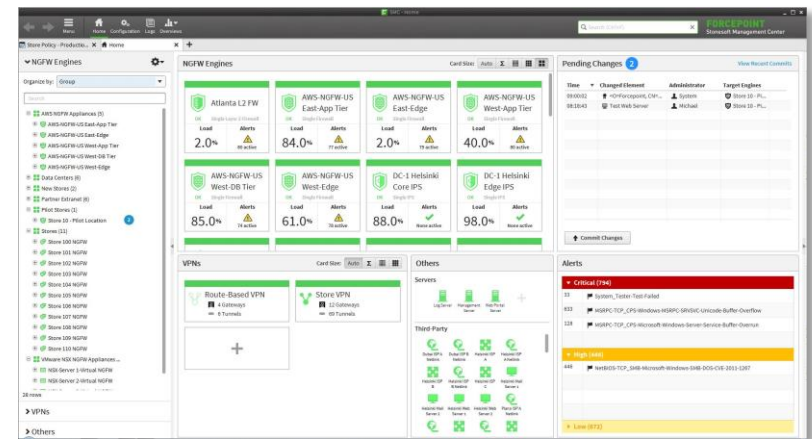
SMC - Home

Menu Home Configuration Logs Overviews

Search (Ctrl+F)

FORCEPOINT
Stonesoft Management Center

Store Policy - Productio... Home

NGFW Engines

Organize by: Group

Search

AWS NGFW Appliances (5)
AWS-NGFW-US East-App Tier
AWS-NGFW-US East-Edge
AWS-NGFW-US West-App Tier
AWS-NGFW-US West-DB Tier
AWS-NGFW-US West-Edge
Data Centers (6)
New Stores (2)
Partner Extranet (6)
Pilot Stores (1)
Store 10 - Pilot Location
Stores (11)
Store 100 NGFW
Store 101 NGFW
Store 102 NGFW
Store 103 NGFW
Store 104 NGFW
Store 105 NGFW
Store 106 NGFW
Store 107 NGFW
Store 108 NGFW
Store 109 NGFW
Store 110 NGFW
VMware NSX NGFW Appliances...
NSX-Server-1-Virtual NGFW
NSX-Server-2-Virtual NGFW
28 rows

VPNs

Others

NGFW Engines

Card Size: Auto

Atlanta L2 FW
Load 2.0%
Alerts

AWS-NGFW-US East-App Tier
Load 84.0%
Alerts 77 active

AWS-NGFW-US East-Edge
Load 2.0%
Alerts 79 active

AWS-NGFW-US West-App Tier
Load 40.0%
Alerts 80 active

AWS-NGFW-US West-DB Tier
Load 85.0%
Alerts 74 active

AWS-NGFW-US West-Edge
Load 61.0%
Alerts 70 active

DC-1 Helsinki Core IPS
Load 88.0%
Alerts None active

DC-1 Helsinki Edge IPS
Load 98.0%
Alerts None active

Pending Changes 2

View Recent Commits

| Time | Changed Element | Administrator | Target Engines |
|---|---|---|---|
| 09:00:02 | <0>Forcepoint, CN=... | System | Store 10 - Pi... |
| 08:16:43 | Test Web Server | Michael | Store 10 - Pi... |

Commit Changes

VPNs

Card Size: Auto

Route-Based VPN
4 Gateways
6 Tunnels

Store VPN
12 Gateways
60 Tunnels

Others

Servers

Log Server  Management Server  Web Portal Server

Third-Party

Alerts

Critical (794)

33 System_Tester-Test-Failed
433 MSRPC-TCP_CPS-Windows-MSRPC-SRVSVC-Unicode-Buffer-Overflow
128 MSRPC-TCP_CPS-Microsoft-Windows-Server-Service-Buffer-Overrun

High (448)

448 NetBIOS-TCP_SMB-Microsoft-Windows-SMB-DOS-CVE-2011-1267

Low (672)